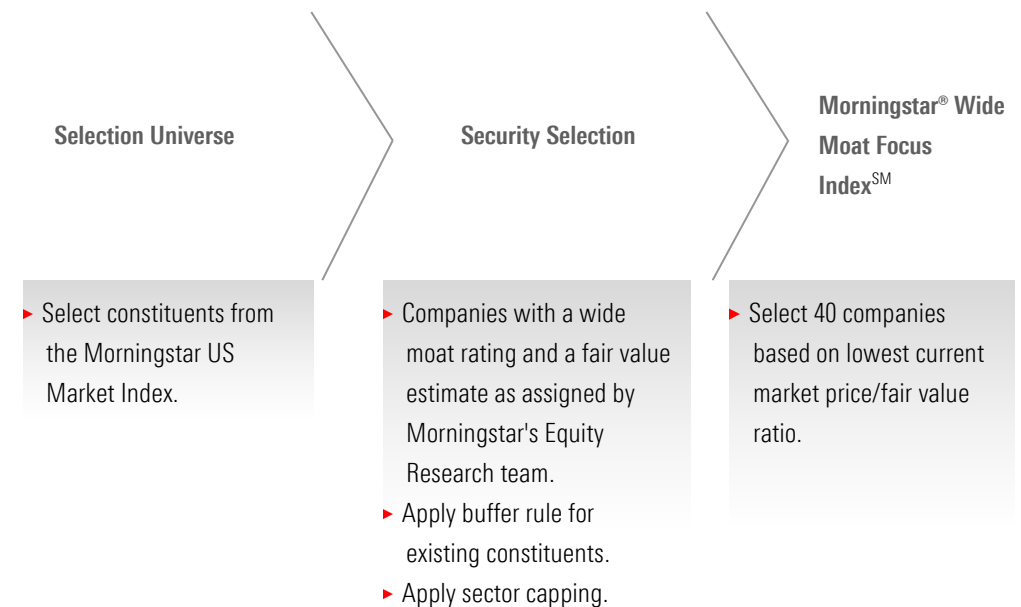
Selection Universe

Security Selection

Morningstar® Wide Moat Focus Index$^{SM}$

▸ Select constituents from the Morningstar US Market Index.

▸ Companies with a wide moat rating and a fair value estimate as assigned by Morningstar's Equity Research team.
▸ Apply buffer rule for existing constituents.
▸ Apply sector capping.

▸ Select 40 companies based on lowest current market price/fair value ratio.